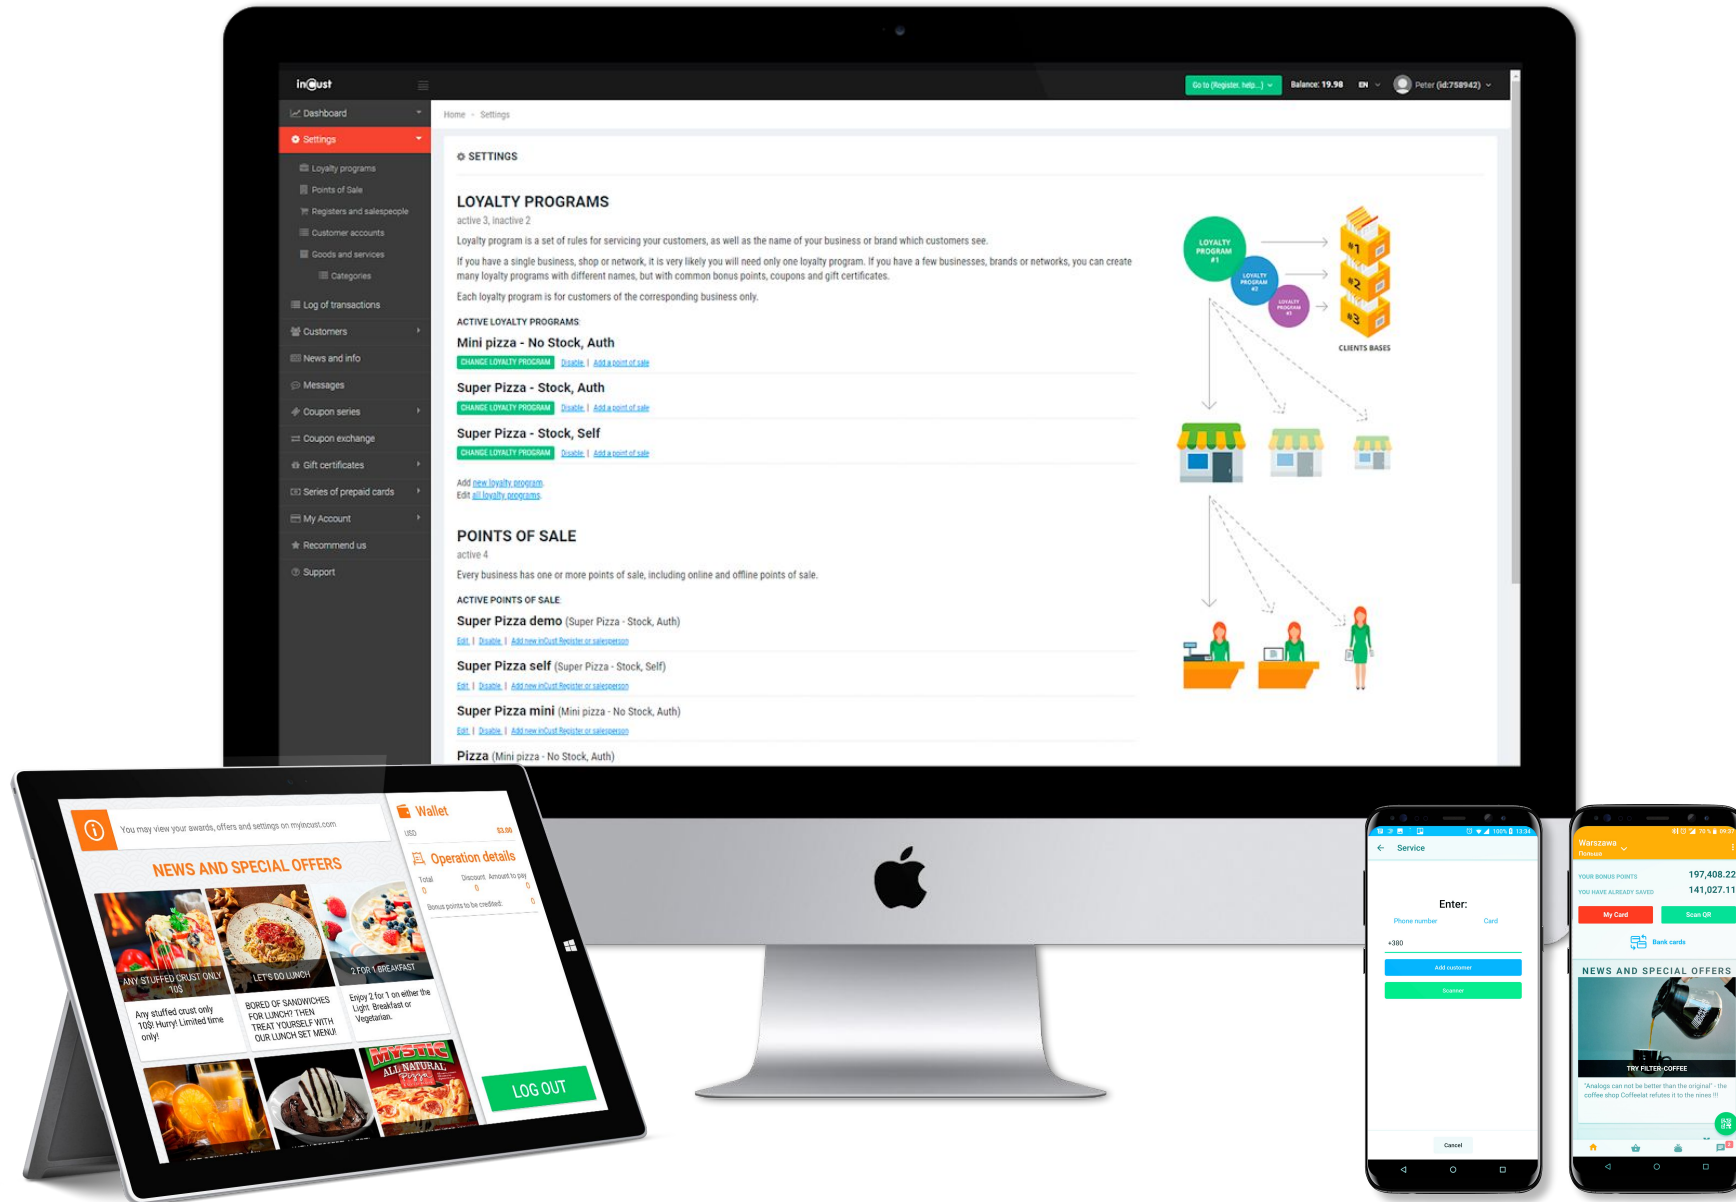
inCust

Go to (Register, help...) Balance: 19.98 EN Peter (id:758942)

Dashboard
Settings
Loyalty programs
Points of Sale
Registers and salespeople
Customer accounts
Goods and services
Categories
Log of transactions
Customers
News and info
Messages
Coupon series
Coupon exchange
Gift certificates
Series of prepaid cards
My Account
Recommend us
Support

Home Settings

SETTINGS

LOYALTY PROGRAMS
active 3, inactive 2
Loyalty program is a set of rules for servicing your customers, as well as the name of your business or brand which customers see.
If you have a single business, shop or network, it is very likely you will need only one loyalty program. If you have a few businesses, brands or networks, you can create many loyalty programs with different names, but with common bonus points, coupons and gift certificates.
Each loyalty program is for customers of the corresponding business only.

ACTIVE LOYALTY PROGRAMS
Mini pizza - No Stock, Auth
CHANGE LOYALTY PROGRAM Disable | Add a point of sale
Super Pizza - Stock, Auth
CHANGE LOYALTY PROGRAM Disable | Add a point of sale
Super Pizza - Stock, Self
CHANGE LOYALTY PROGRAM Disable | Add a point of sale
Add new loyalty program
Edit all loyalty programs

POINTS OF SALE
active 4
Every business has one or more points of sale, including online and offline points of sale.
ACTIVE POINTS OF SALE
Super Pizza demo (Super Pizza - Stock, Auth)
Edit | Disable | Add new inCust Register or salesperson
Super Pizza self (Super Pizza - Stock, Self)
Edit | Disable | Add new inCust Register or salesperson
Super Pizza mini (Mini pizza - No Stock, Auth)
Edit | Disable | Add new inCust Register or salesperson
Pizza (Mini pizza - No Stock, Auth)

LOYALTY PROGRAM #1
LOYALTY PROGRAM #2
LOYALTY PROGRAM #3
#1 #2 #3
CLIENTS BASES

You may view your awards, offers and settings on myincust.com
NEWS AND SPECIAL OFFERS
ANY STUFFED CRUST ONLY 10$
Any stuffed crust only 10$! Hurry! Limited time only!
LET'S DO LUNCH
BORED OF SANDWICHES FOR LUNCH? THEN TREAT YOURSELF WITH OUR LUNCH SET MENU!
2 FOR 1 BREAKFAST
Enjoy 2 for 1 on either the Light Breakfast or Vegetarian.
MYSTIC ALL NATURAL Pizza
Wallet
USD $3.00
Operation details
Total Discount Amount to pay
0 0 0
Bonus points to be credited: 0
LOG OUT

Service
Enter:
Phone number Card
+380
Add customer
Scanner
Cancel

Warszawa
YOUR BONUS POINTS 197,408.22
YOU HAVE ALREADY SAVED 141,027.11
My Card Scan QR
Bank cards
NEWS AND SPECIAL OFFERS
TRY FILTER-COFFEE
"Analogs can not be better than the original" - the coffee shop Coffeelat refutes it to the nines !!!